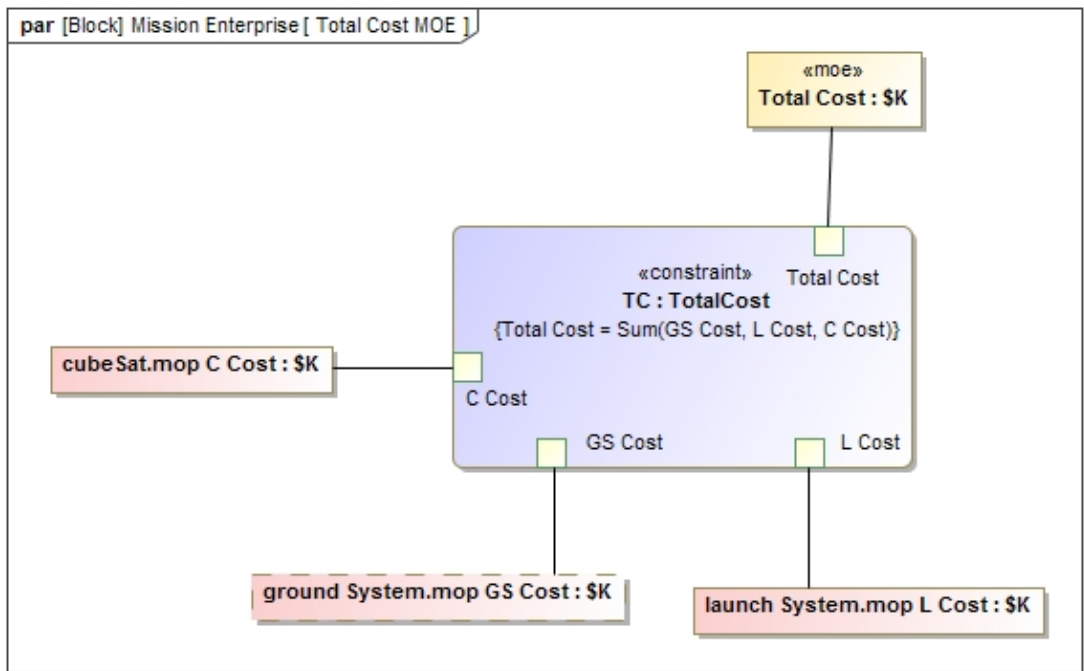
par [Block] Mission Enterprise [ Total Cost MOE ]

«moe»
Total Cost : $K

«constraint»
TC : TotalCost
{Total Cost = Sum(GS Cost, L Cost, C Cost)}

Total Cost

cubeSat.mop C Cost : $K

C Cost

GS Cost

L Cost

ground System.mop GS Cost : $K

launch System.mop L Cost : $K